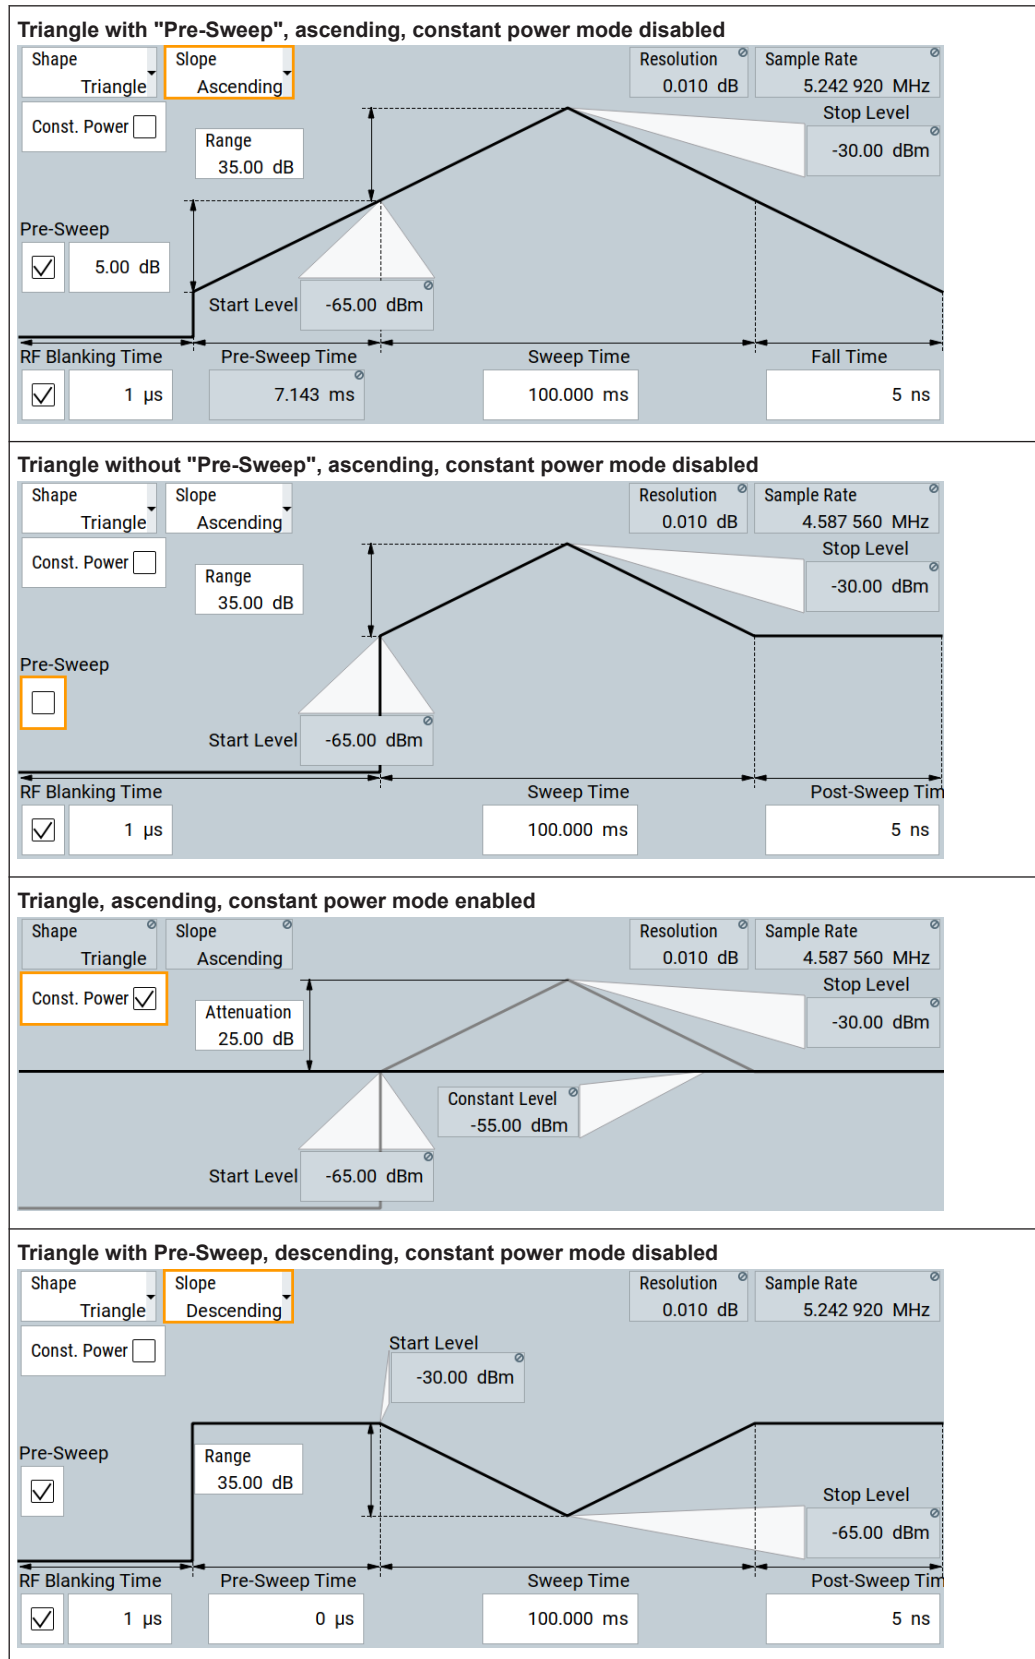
Triangle with "Pre-Sweep", ascending, constant power mode disabled

Shape
Triangle

Slope
Ascending

Resolution
0.010 dB

Sample Rate
5.242 920 MHz

Stop Level
-30.00 dBm

Const. Power

Range
35.00 dB

Pre-Sweep
5.00 dB

Start Level
-65.00 dBm

RF Blanking Time
1 μs

Pre-Sweep Time
7.143 ms

Sweep Time
100.000 ms

Fall Time
5 ns

Triangle without "Pre-Sweep", ascending, constant power mode disabled

Shape
Triangle

Slope
Ascending

Resolution
0.010 dB

Sample Rate
4.587 560 MHz

Stop Level
-30.00 dBm

Const. Power

Range
35.00 dB

Pre-Sweep

Start Level
-65.00 dBm

RF Blanking Time
1 μs

Sweep Time
100.000 ms

Post-Sweep Tim
5 ns

Triangle, ascending, constant power mode enabled

Shape
Triangle

Slope
Ascending

Resolution
0.010 dB

Sample Rate
4.587 560 MHz

Stop Level
-30.00 dBm

Const. Power

Attenuation
25.00 dB

Constant Level
-55.00 dBm

Start Level
-65.00 dBm

Triangle with Pre-Sweep, descending, constant power mode disabled

Shape
Triangle

Slope
Descending

Resolution
0.010 dB

Sample Rate
5.242 920 MHz

Const. Power

Start Level
-30.00 dBm

Pre-Sweep

Range
35.00 dB

Stop Level
-65.00 dBm

RF Blanking Time
1 μs

Pre-Sweep Time
0 μs

Sweep Time
100.000 ms

Post-Sweep Tim
5 ns